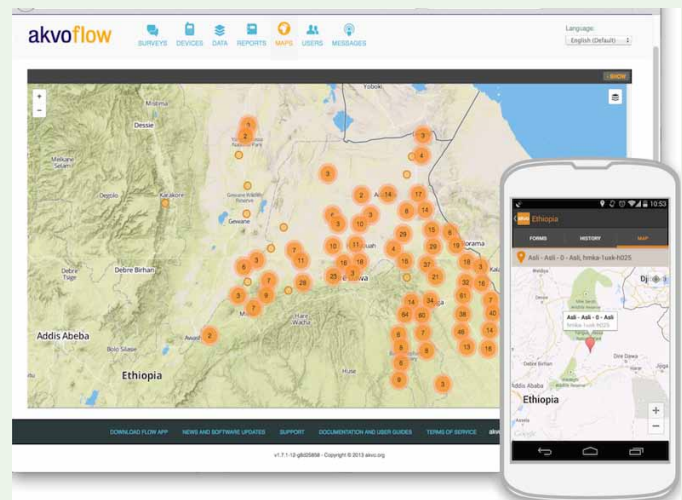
akvoflow

SURVEYS DEVICES DATA REPORTS MAPS USERS MESSAGES

Language:
English (Default)

SHOW

+
−

Yoboki
Dessie
Mekele
Debre Birhan
Addis Abeba
Ethiopia
Awash
Gewane
Hurso

6 2 3 4 3 2 14 17 8 14 6 3 3 13 15 6 7 10 11 29 19 3 11 4 8 3 18 16 25 18 3 27 21 3 7 8 28 32 18 5 6 7 14 34 61 7 7 64 60 38 40 2 8 7 46 14 8 13 16 8 9 3

DOWNLOAD FLOW APP NEWS AND SOFTWARE UPDATES SUPPORT DOCUMENTATION AND USER GUIDES TERMS OF SERVICE akvo

v1.7.1-12-g8d3585 - Copyright © 2013 akvo.org

10:53
Ethiopia
FORMS HISTORY MAP
Asli - Asli - 0 - Asli, hmka-1uxk-h025
Asli - Asli - 0 - Asli
hmka-1uxk-h025
Addis Ababa
Ethiopia
Dire Dawa
Dji
+
−